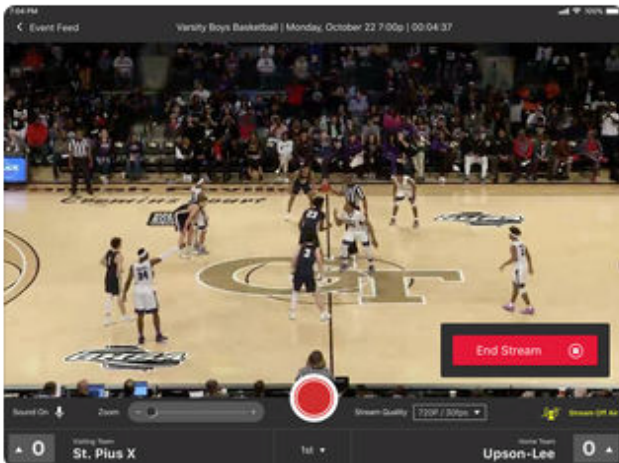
1:04 PM

100%

< Event Feed

Varsity Boys Basketball | Monday, October 22 7:00p | 00:04:37

End Stream

Sound On

Zoom

Stream Quality 720P / 30fps

Stream Off Air

0

Visiting Team
St. Pius X

1st

Home Team
Upson-Lee

0